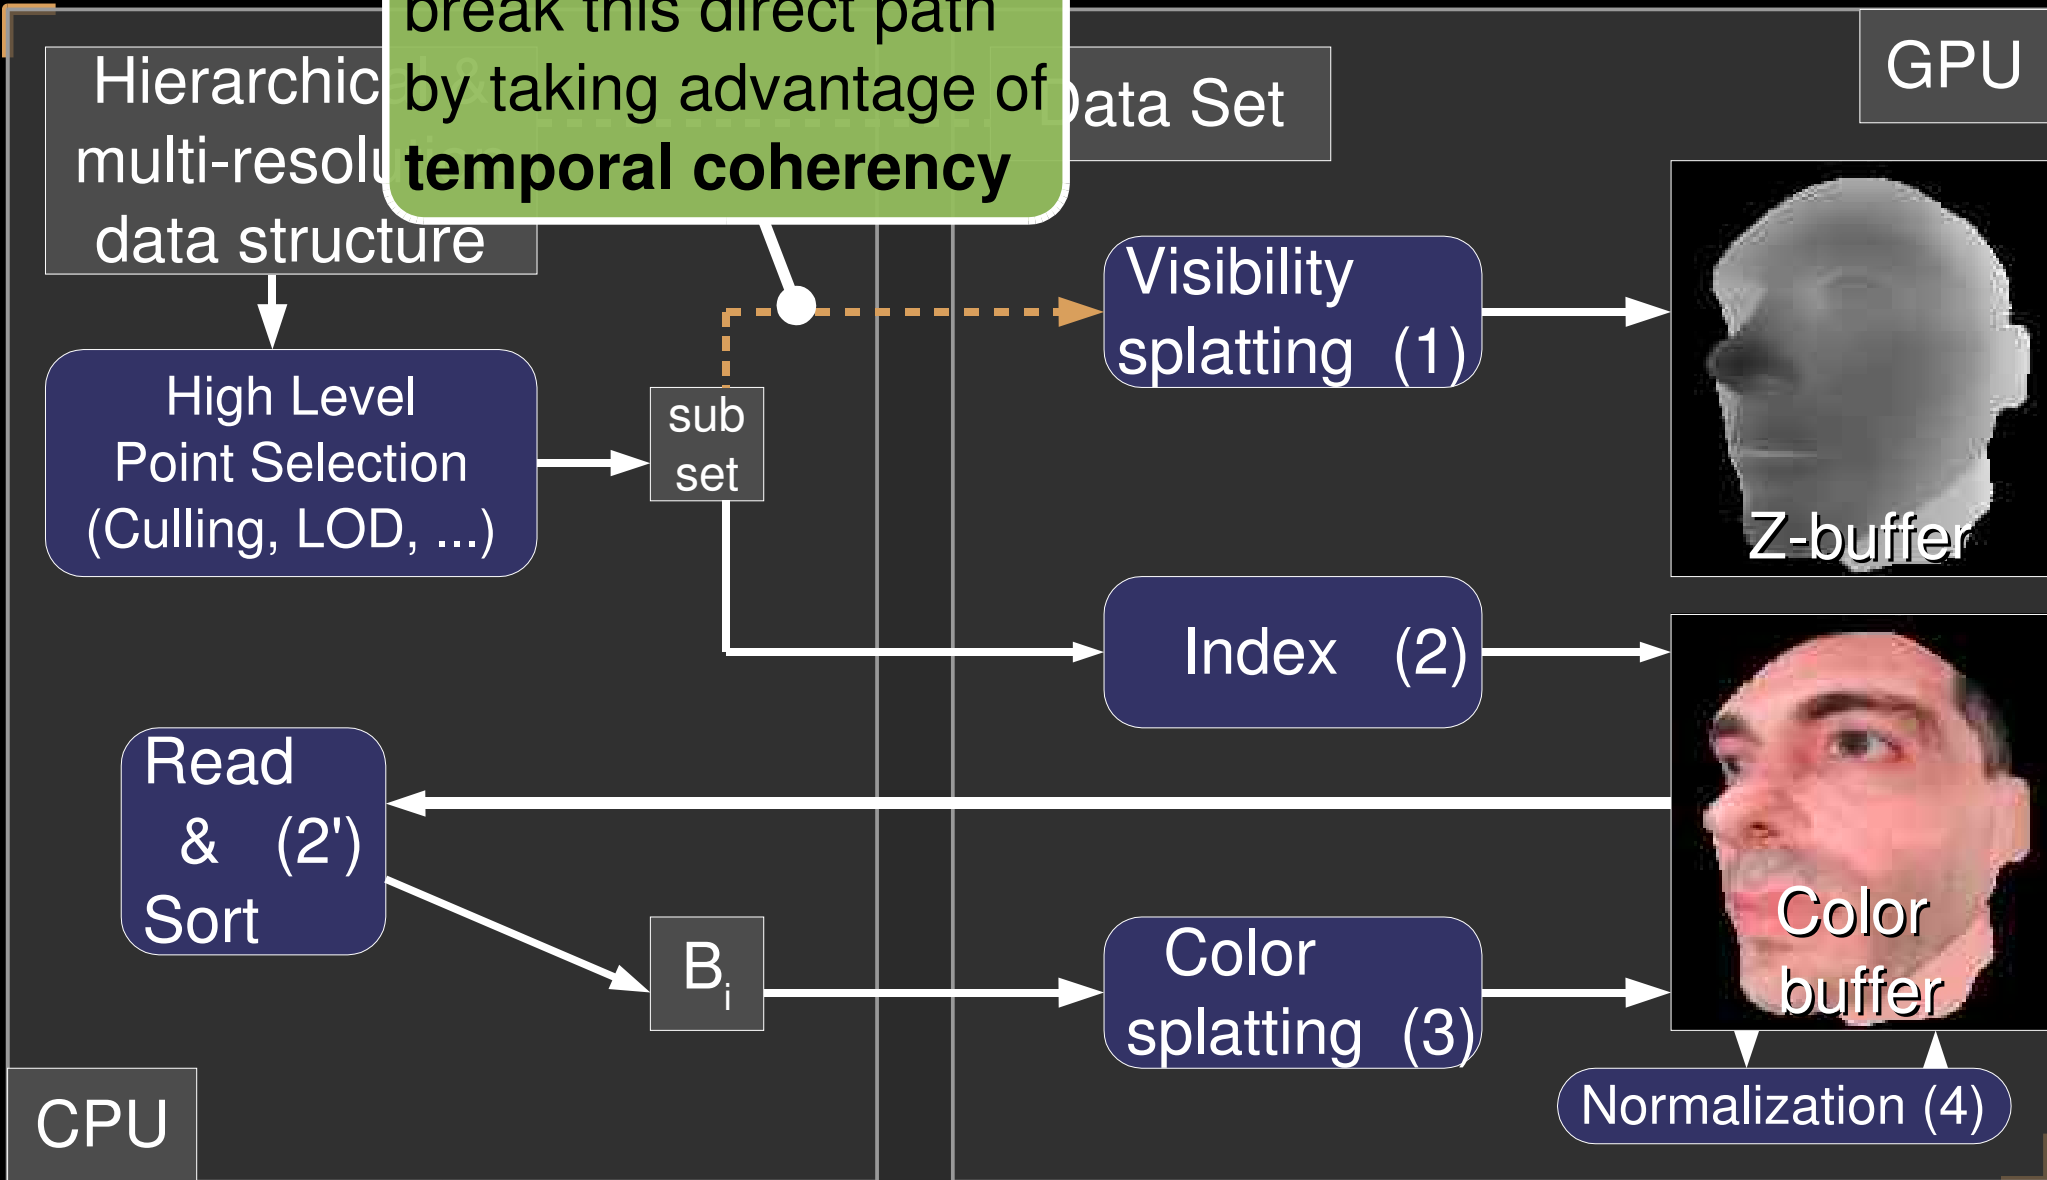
break this direct path by taking advantage of **temporal coherency**

Hierarchic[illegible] multi-resolu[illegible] data structure

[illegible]ata Set

GPU

High Level Point Selection (Culling, LOD, ...)

sub set

Visibility splatting (1)

Z-buffer

Index (2)

Read & (2') Sort

$B_i$

Color splatting (3)

Color buffer

Normalization (4)

CPU